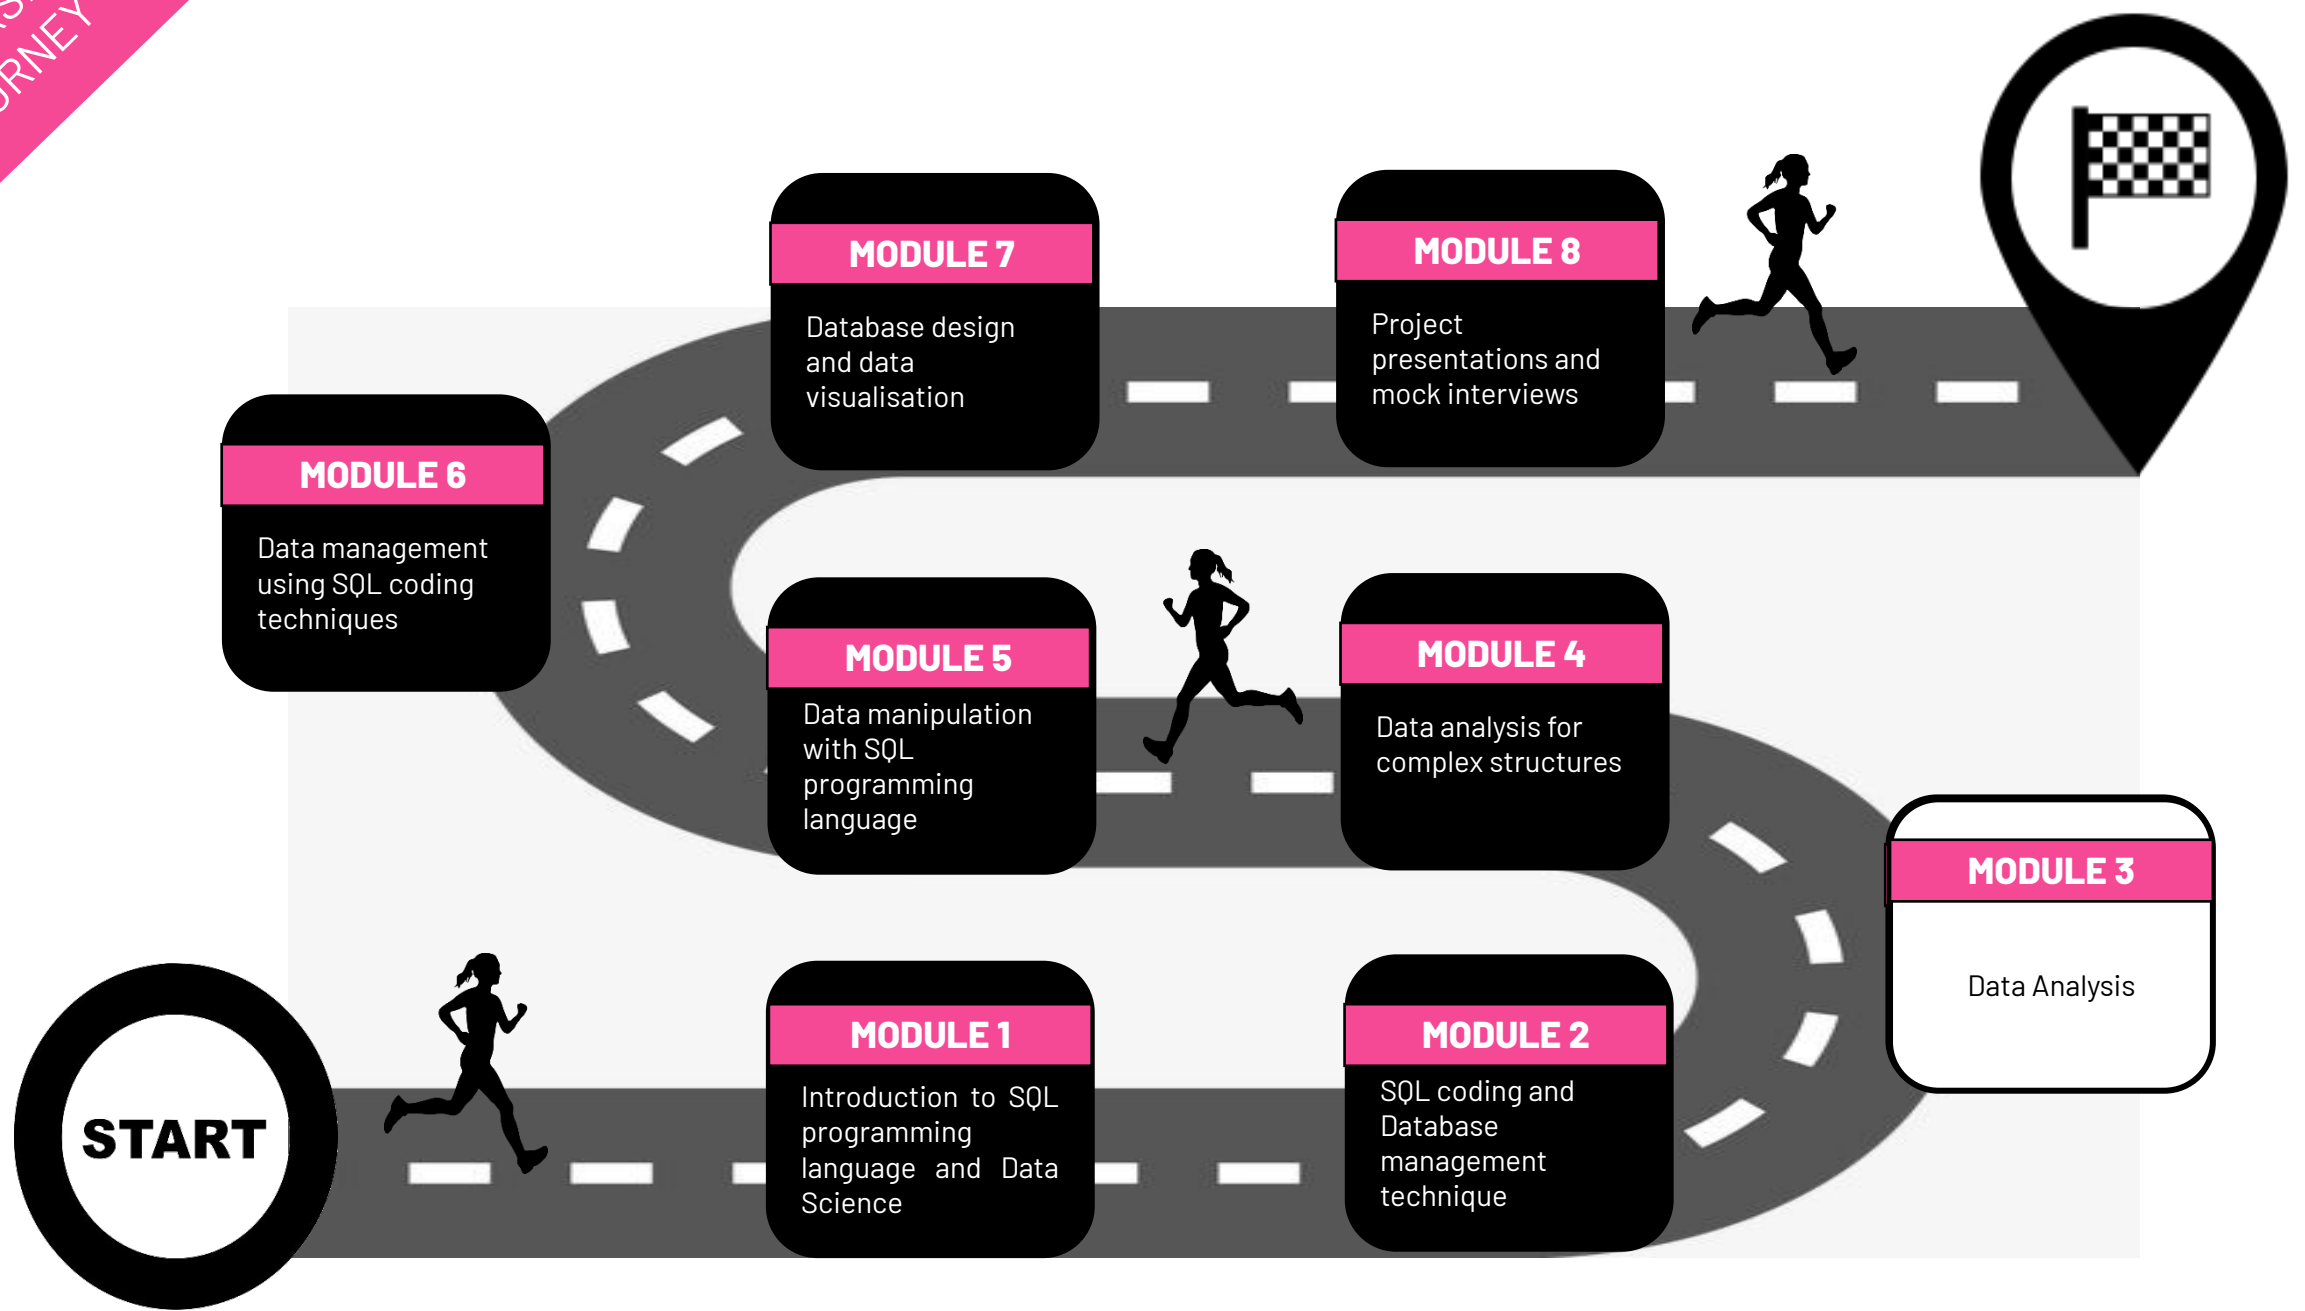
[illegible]RNEY

MODULE 7
Database design and data visualisation

MODULE 8
Project presentations and mock interviews

MODULE 6
Data management using SQL coding techniques

MODULE 5
Data manipulation with SQL programming language

MODULE 4
Data analysis for complex structures

MODULE 3
Data Analysis

START

MODULE 1
Introduction to SQL programming language and Data Science

MODULE 2
SQL coding and Database management technique